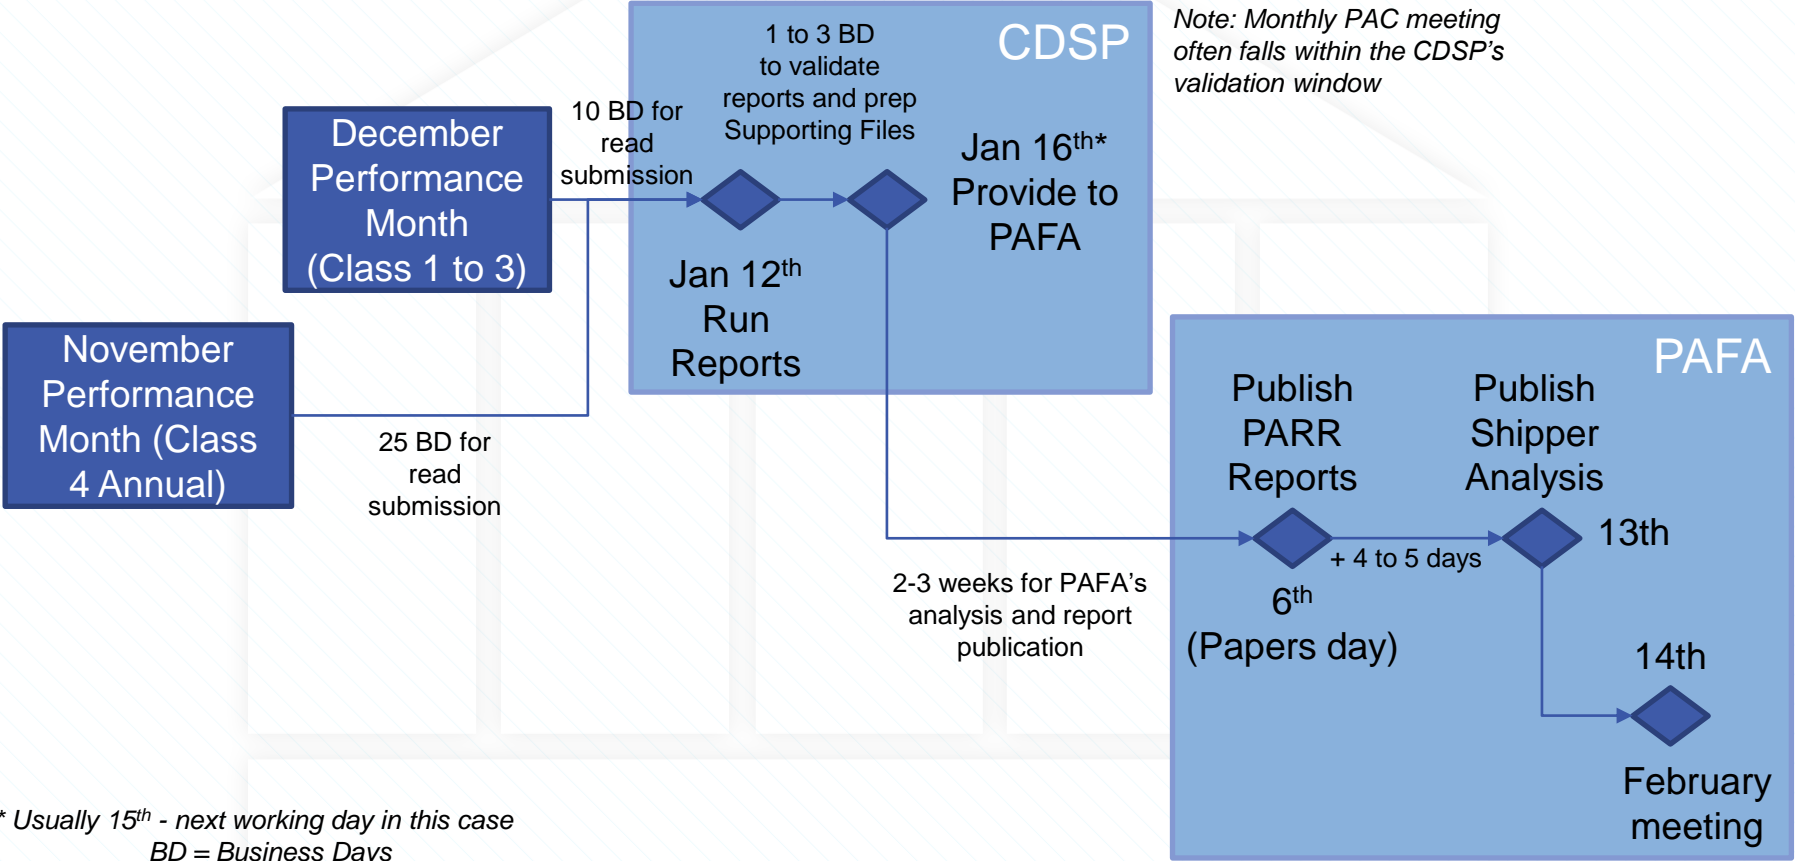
December Performance Month (Class 1 to 3)

November Performance Month (Class 4 Annual)

10 BD for read submission

25 BD for read submission

CDSP

1 to 3 BD to validate reports and prep Supporting Files

Jan 16$^{th}$* Provide to PAFA

Jan 12$^{th}$ Run Reports

Note: Monthly PAC meeting often falls within the CDSP's validation window

PAFA

Publish PARR Reports

Publish Shipper Analysis

+ 4 to 5 days

13th

6$^{th}$ (Papers day)

2-3 weeks for PAFA's analysis and report publication

14th

February meeting

* Usually 15$^{th}$ - next working day in this case
BD = Business Days